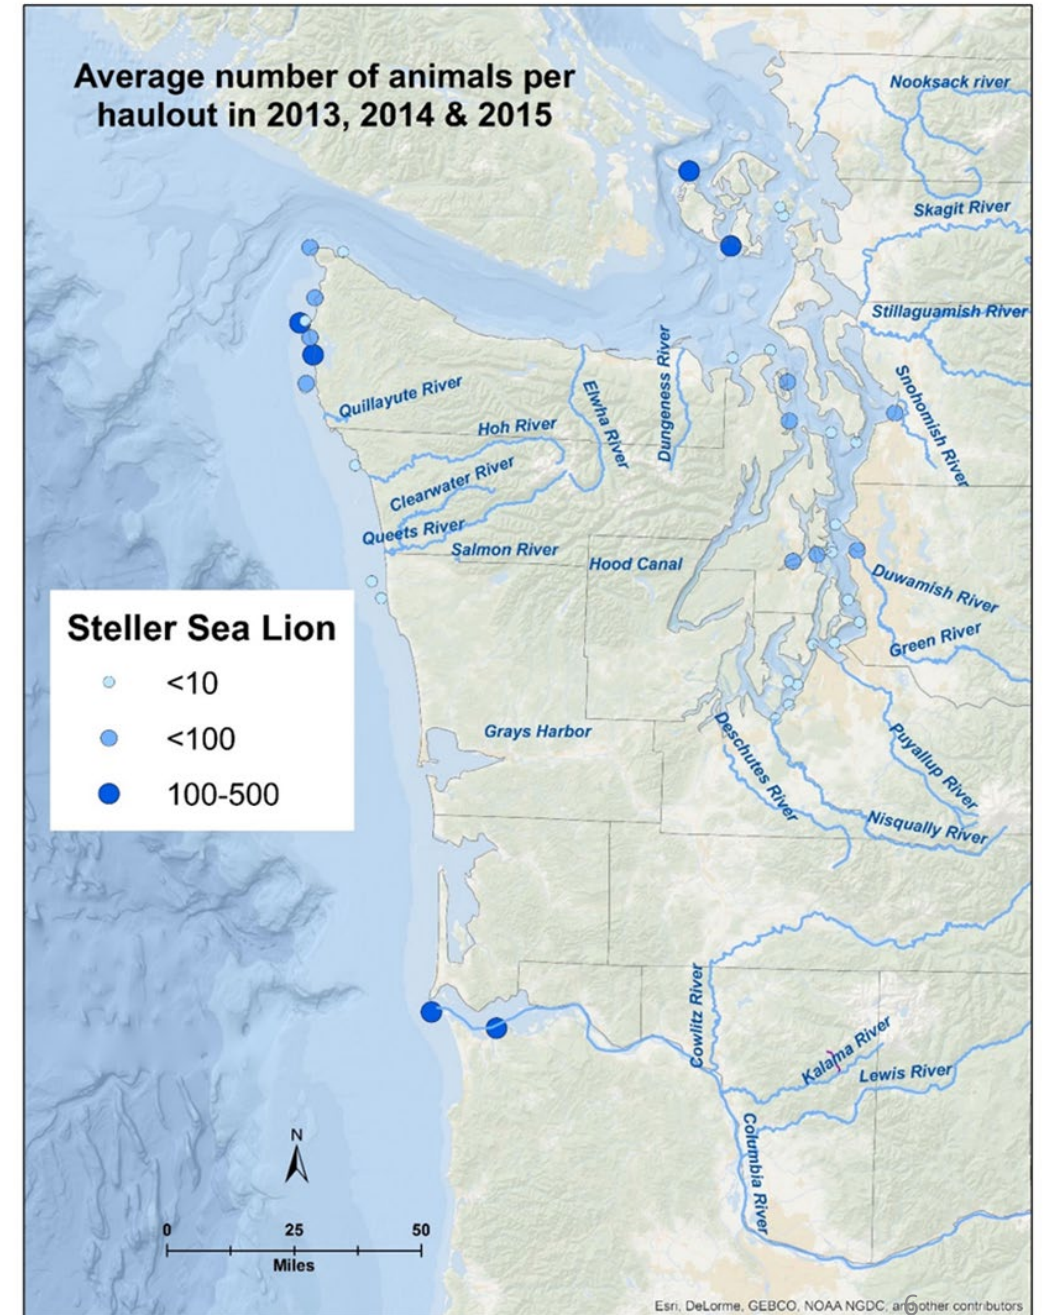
Average number of animals per haulout in 2013, 2014 & 2015

Nooksack river

Skagit River

Stillaguamish River

Snohomish River

Quillayute River

Hoh River

Elwha River

Dungeness River

Clearwater River

Queets River

Salmon River

Hood Canal

Duwamish River

Green River

Steller Sea Lion

<10

<100

100-500

Grays Harbor

Deschutes River

Puyallup River

Nisqually River

Cowlitz River

Kalama River

Lewis River

Columbia River

N

0 25 50

Miles

Esri, DeLorme, GEBCO, NOAA NGDC, and other contributors

6